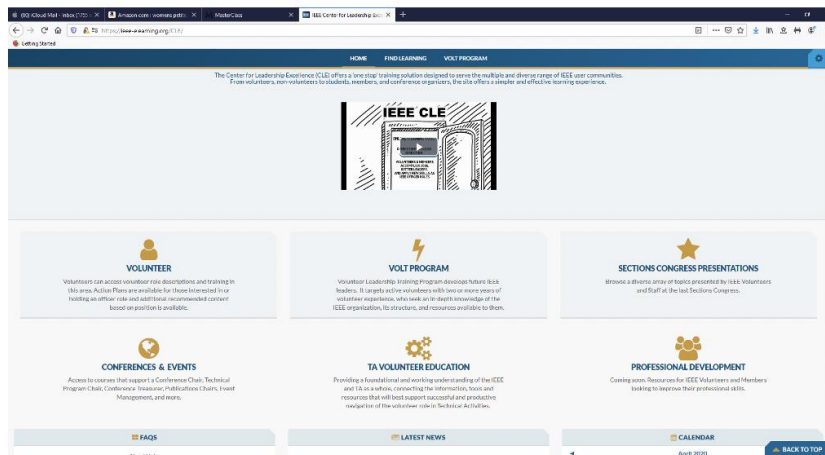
(80) iCloud Mail - Inbox (170) ✕ | Amazon.com : womens gettin ✕ | MasterClass ✕ | IEEE Center for Leadership Exc ✕ | +

https://ieee-elearning.org/CLE/

Getting Started

HOME FIND LEARNING VOLT PROGRAM

The Center for Leadership Excellence (CLE) offers a 'one stop' training solution designed to serve the multiple and diverse range of IEEE user communities. From volunteers, non-volunteers to students, members, and conference organizers, the site offers a simpler and effective learning experience.

IEEE CLE

VOLUNTEER

Volunteers can access volunteer role descriptions and training in this area. Action Plans are available for those interested in or holding an officer role and additional recommended content based on position is available.

VOLT PROGRAM

Volunteer Leadership Training Program develops future IEEE leaders. It targets active volunteers with two or more years of volunteer experience, who seek an in-depth knowledge of the IEEE organization, its structure, and resources available to them.

SECTIONS CONGRESS PRESENTATIONS

Browse a diverse array of topics presented by IEEE Volunteers and Staff at the last Sections Congress.

CONFERENCES & EVENTS

Access to courses that support a Conference Chair, Technical Program Chair, Conference Treasurer, Publications Chairs, Event Management, and more.

TA VOLUNTEER EDUCATION

Providing a foundational and working understanding of the IEEE and TA as a whole, connecting the information, tools and resources that will best support successful and productive navigation of the volunteer role in Technical Activities.

PROFESSIONAL DEVELOPMENT

Coming soon. Resources for IEEE Volunteers and Members looking to improve their professional skills.

FAQS

LATEST NEWS

CALENDAR

April 2020

BACK TO TOP